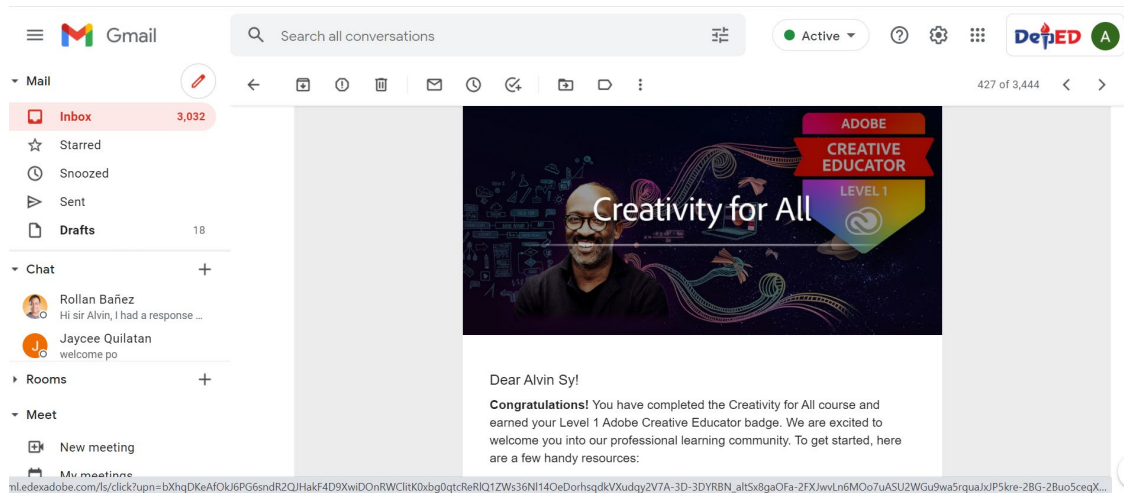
Gmail

Search all conversations

Active

DepED

A

Mail

Inbox 3,032

Starred

Snoozed

Sent

Drafts 18

Chat

Rollan Bañez
Hi sir Alvin, I had a response ...

Jaycee Quilatan
welcome po

Rooms

Meet

New meeting

My meetings

427 of 3,444

ADOBE
CREATIVE EDUCATOR
LEVEL 1

Creativity for All

Dear Alvin Sy!

**Congratulations!** You have completed the Creativity for All course and earned your Level 1 Adobe Creative Educator badge. We are excited to welcome you into our professional learning community. To get started, here are a few handy resources:

ml.edexadobe.com/ls/click?upn=bXhqDKeAfOkJ6PG6sndR2QJHakF4D9XwiDOnRWClitK0xbg0qtcReRlQ1ZWs36Nl14OeDorhsqdkVXudqy2V7A-3D-3DYRBN_altSx8gaOFa-2FXJwvLn6MOo7uASU2WGu9wa5rquaJxJP5kre-2BG-2Buo5ceqX...